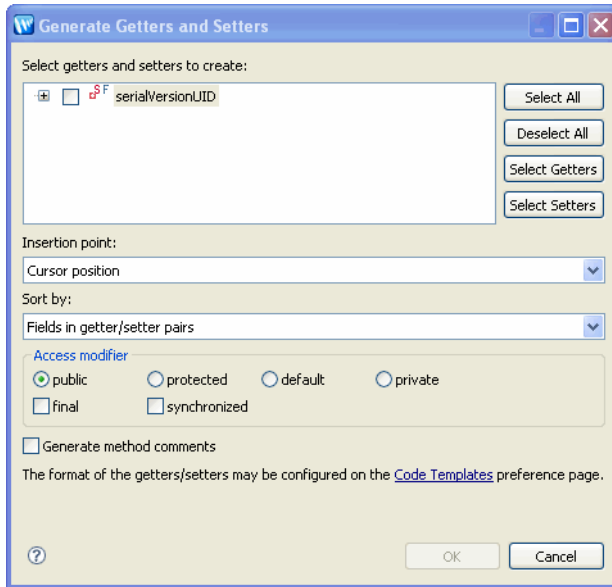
Generate Getters and Setters

Select getters and setters to create:

SF serialVersionUID

Select All

Deselect All

Select Getters

Select Setters

Insertion point:

Cursor position

Sort by:

Fields in getter/setter pairs

Access modifier

public

protected

default

private

final

synchronized

Generate method comments

The format of the getters/setters may be configured on the Code Templates preference page.

?

OK

Cancel